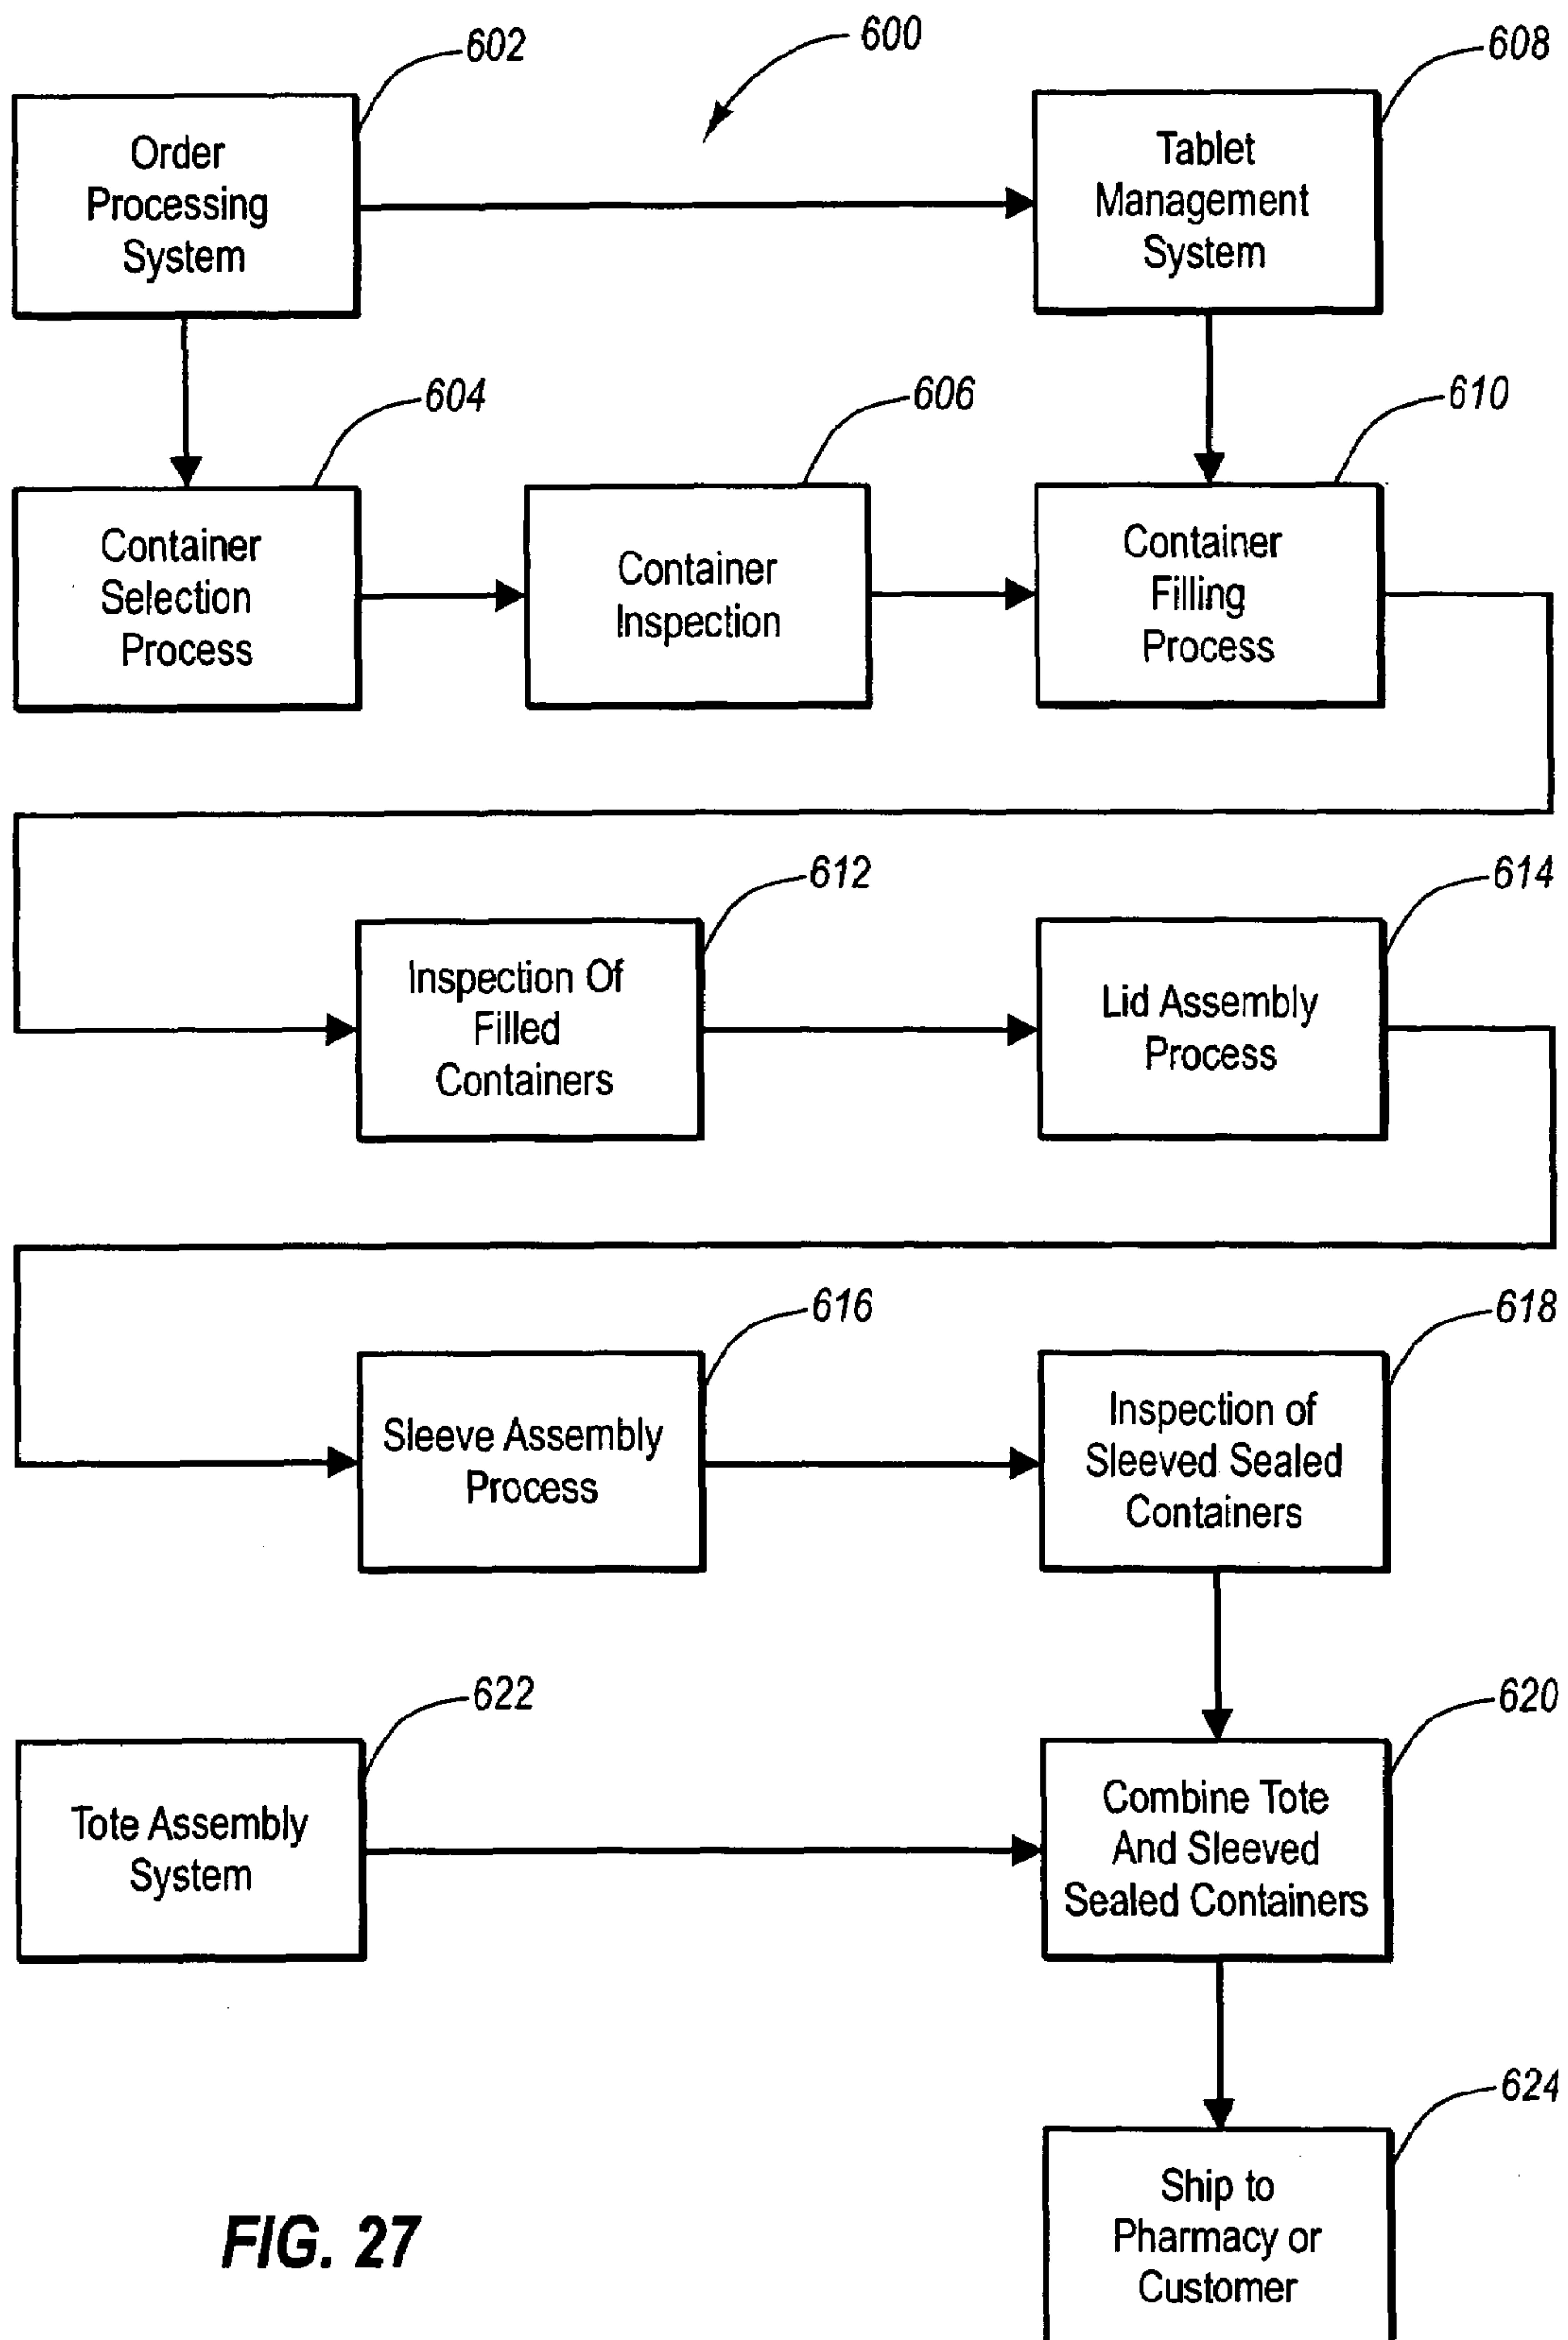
602

600

608

Order Processing System

Tablet Management System

604

606

610

Container Selection Process

Container Inspection

Container Filling Process

612

614

Inspection Of Filled Containers

Lid Assembly Process

616

618

Sleeve Assembly Process

Inspection of Sleeved Sealed Containers

622

620

Tote Assembly System

Combine Tote And Sleeved Sealed Containers

624

FIG. 27

Ship to Pharmacy or Customer